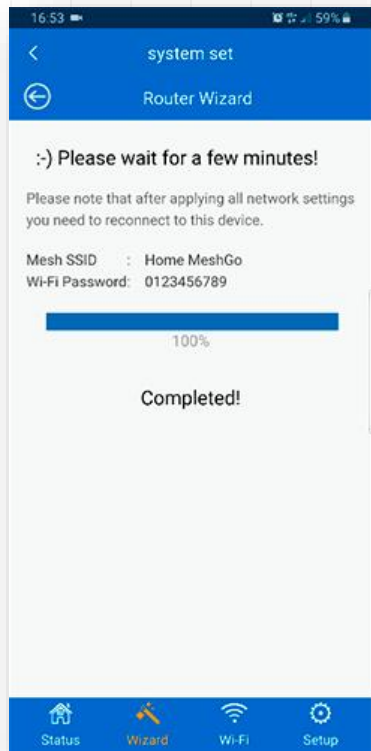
16:53 59%

<

system set

Router Wizard

:-) Please wait for a few minutes!

Please note that after applying all network settings you need to reconnect to this device.

Mesh SSID : Home MeshGo
Wi-Fi Password: 0123456789

100%

Completed!

Status Wizard Wi-Fi Setup